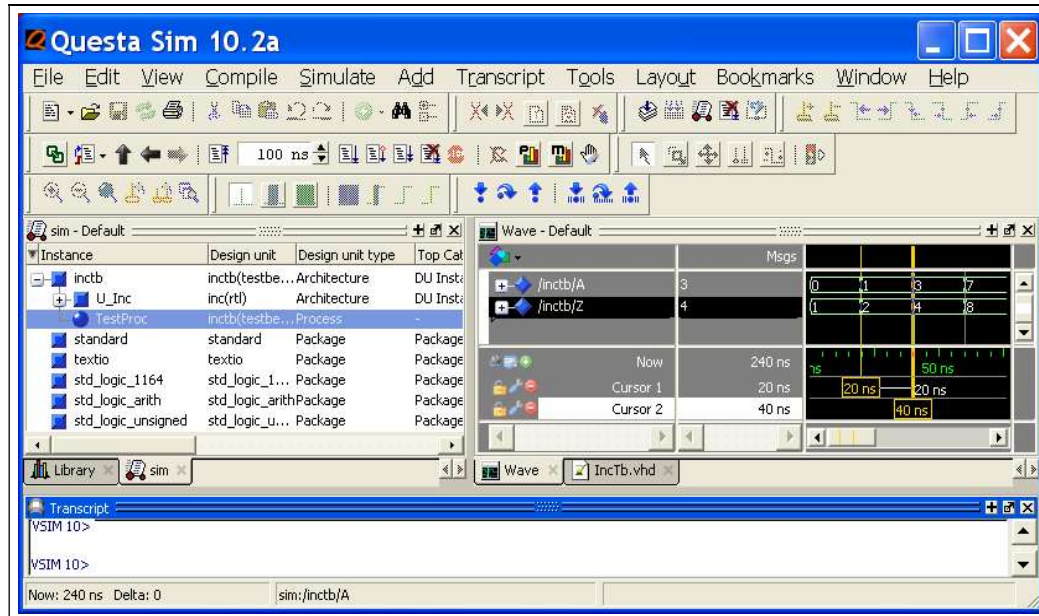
Questa Sim 10.2a

File Edit View Compile Simulate Add Transcript Tools Layout Bookmarks Window Help

100 ns

sim - Default

| Instance | Design unit | Design unit type | Top Cat |
|---|---|---|---|
| inctb | inctb(testbe... | Architecture | DU Insta |
| U_Inc | inc(rtl) | Architecture | DU Insta |
| TestProc | inctb(testbe... | Process | - |
| standard | standard | Package | Package |
| textio | textio | Package | Package |
| std_logic_1164 | std_logic_1... | Package | Package |
| std_logic_arith | std_logic_arith | Package | Package |
| std_logic_unsigned | std_logic_u... | Package | Package |

Library sim

Wave - Default

Msgs

/inctb/A 3 0 1 3 7

/inctb/Z 4 1 2 4 8

Now 240 ns

Cursor 1 20 ns

Cursor 2 40 ns

ns 50 ns

20 ns 20 ns

40 ns

Wave IncTb.vhd

Transcript

VSIM 10>

VSIM 10>

Now: 240 ns Delta: 0 sim:/inctb/A